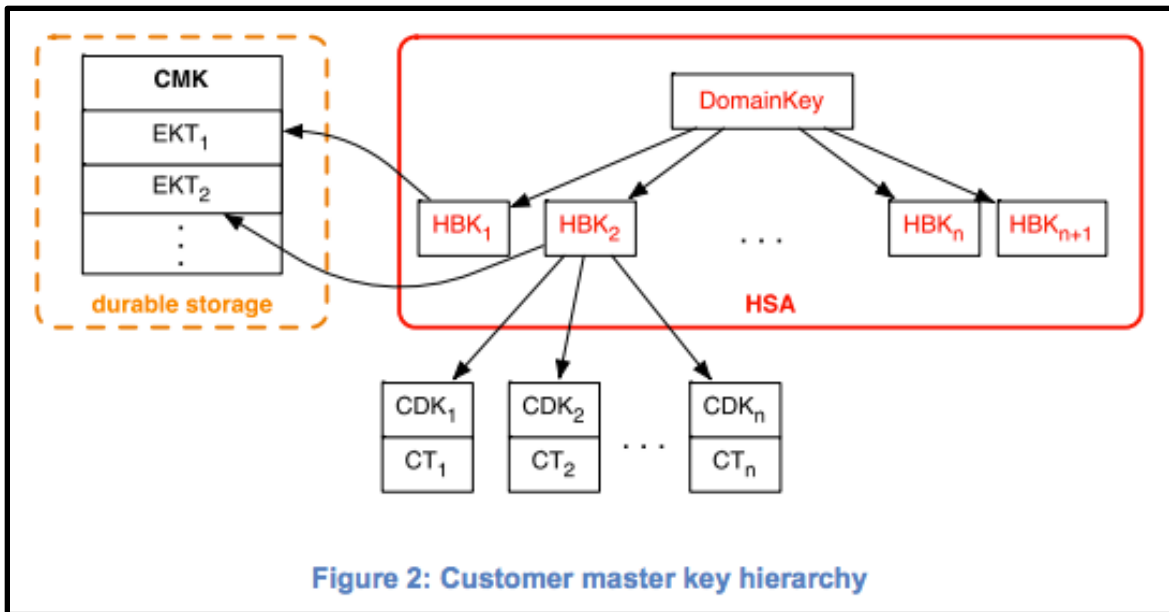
CMK

$EKT_1$

$EKT_2$

⋮

durable storage

DomainKey

$HBK_1$

$HBK_2$

. . .

$HBK_n$

$HBK_{n+1}$

HSA

$CDK_1$

$CT_1$

$CDK_2$

$CT_2$

. . .

$CDK_n$

$CT_n$

Figure 2: Customer master key hierarchy